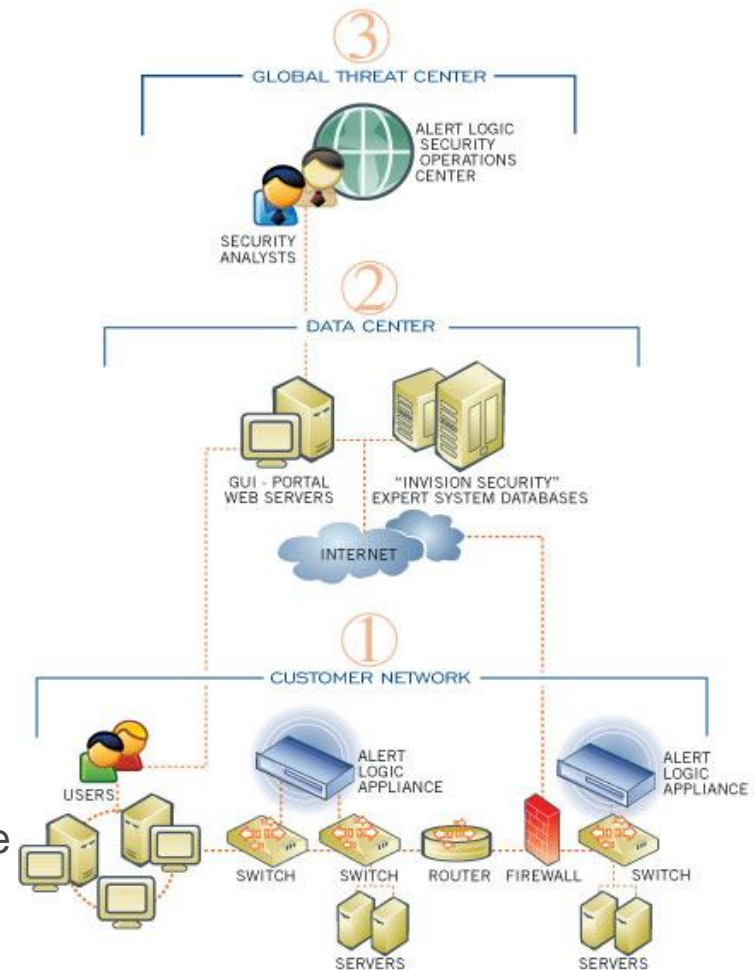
3

GLOBAL THREAT CENTER

ALERT LOGIC SECURITY OPERATIONS CENTER

SECURITY ANALYSTS

2

DATA CENTER

GUI - PORTAL WEB SERVERS

"INVISION SECURITY" EXPERT SYSTEM DATABASES

INTERNET

1

CUSTOMER NETWORK

USERS

ALERT LOGIC APPLIANCE

ALERT LOGIC APPLIANCE

e

SWITCH

SWITCH

ROUTER

FIREWALL

SWITCH

SERVERS

SERVERS